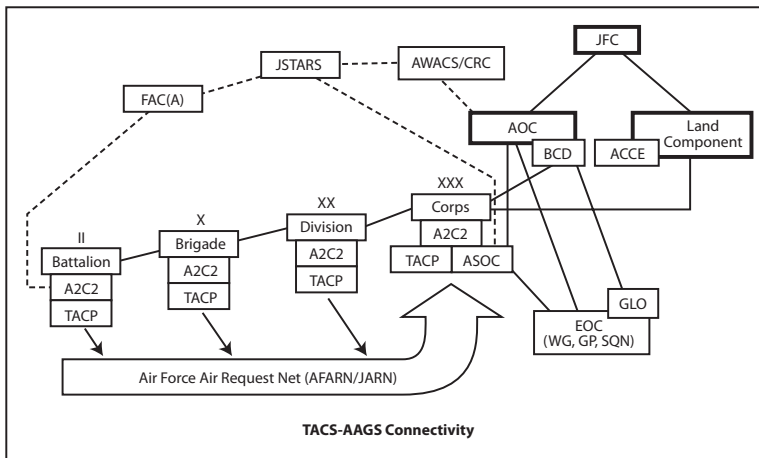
JFC

JSTARS

AWACS/CRC

FAC(A)

AOC

Land Component

BCD

ACCE

XXX

Corps

XX

Division

X

Brigade

II

Battalion

A2C2

TACP

A2C2

TACP

A2C2

TACP

A2C2

TACP

ASOC

GLO

EOC (WG, GP, SQN)

Air Force Air Request Net (AFARN/JARN)

TACS-AAGS Connectivity